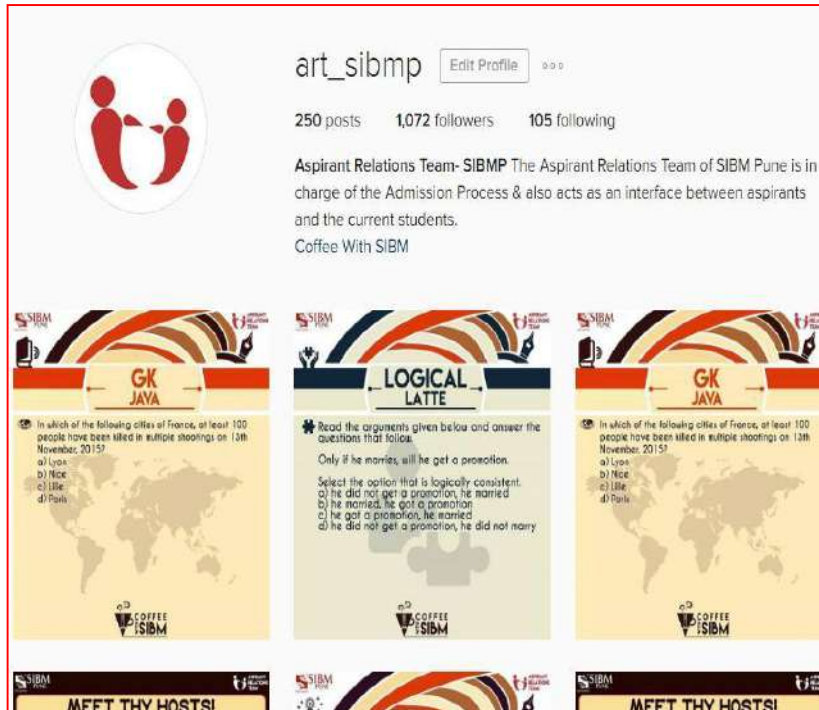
art_sibmp Edit Profile

250 posts 1,072 followers 105 following

Aspirant Relations Team- SIBMP The Aspirant Relations Team of SIBM Pune is in charge of the Admission Process & also acts as an interface between aspirants and the current students.
Coffee With SIBM

SIBM PUNE

GK JAVA

In which of the following cities of France, at least 100 people have been killed in multiple shootings on 13th November, 2015?
a) Lyon
b) Nice
c) Lille
d) Paris

COFFEE SIBM

SIBM PUNE

LOGICAL LATTE

Read the arguments given below and answer the questions that follow.

Only if he marries, will he get a promotion.

Select the option that is logically consistent.
a) he did not get a promotion, he married
b) he married, he got a promotion
c) he got a promotion, he married
d) he did not get a promotion, he did not marry

COFFEE SIBM

SIBM PUNE

GK JAVA

In which of the following cities of France, at least 100 people have been killed in multiple shootings on 13th November, 2015?
a) Lyon
b) Nice
c) Lille
d) Paris

COFFEE SIBM

SIBM PUNE

MEET THY HOSTS!

SIBM PUNE

SIBM PUNE

MEET THY HOSTS!